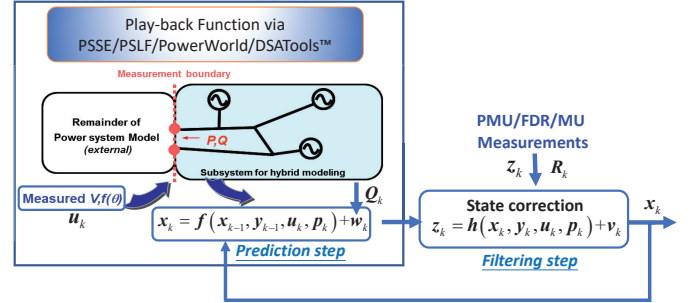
Play-back Function via PSSE/PSLF/PowerWorld/DSATools™

Measurement boundary

Remainder of Power system Model (external)

P,Q

Subsystem for hybrid modeling

Measured V,f(θ)

$u_k$

$Q_k$

$x_k = f(x_{k-1}, y_{k-1}, u_k, p_k) + w_k$

Prediction step

PMU/FDR/MU Measurements

$z_k$ $R_k$

State correction

$z_k = h(x_k, y_k, u_k, p_k) + v_k$

Filtering step

$x_k$